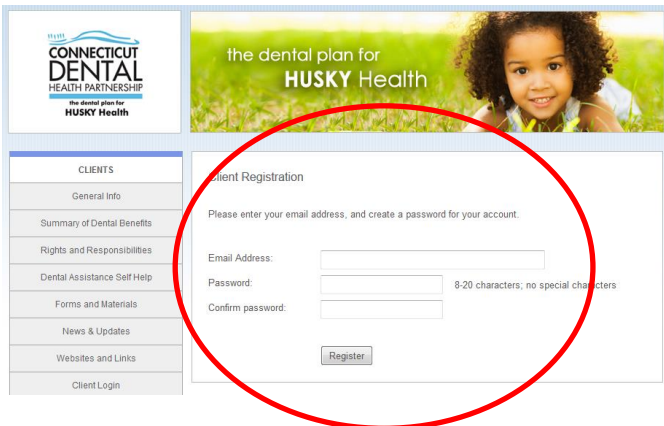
CONNECTICUT DENTAL HEALTH PARTNERSHIP
the dental plan for HUSKY Health

the dental plan for HUSKY Health

CLIENTS
General Info
Summary of Dental Benefits
Rights and Responsibilities
Dental Assistance Self Help
Forms and Materials
News & Updates
Websites and Links
Client Login

Client Registration

Please enter your email address, and create a password for your account.

Email Address:
Password: 8-20 characters; no special characters
Confirm password:

Register